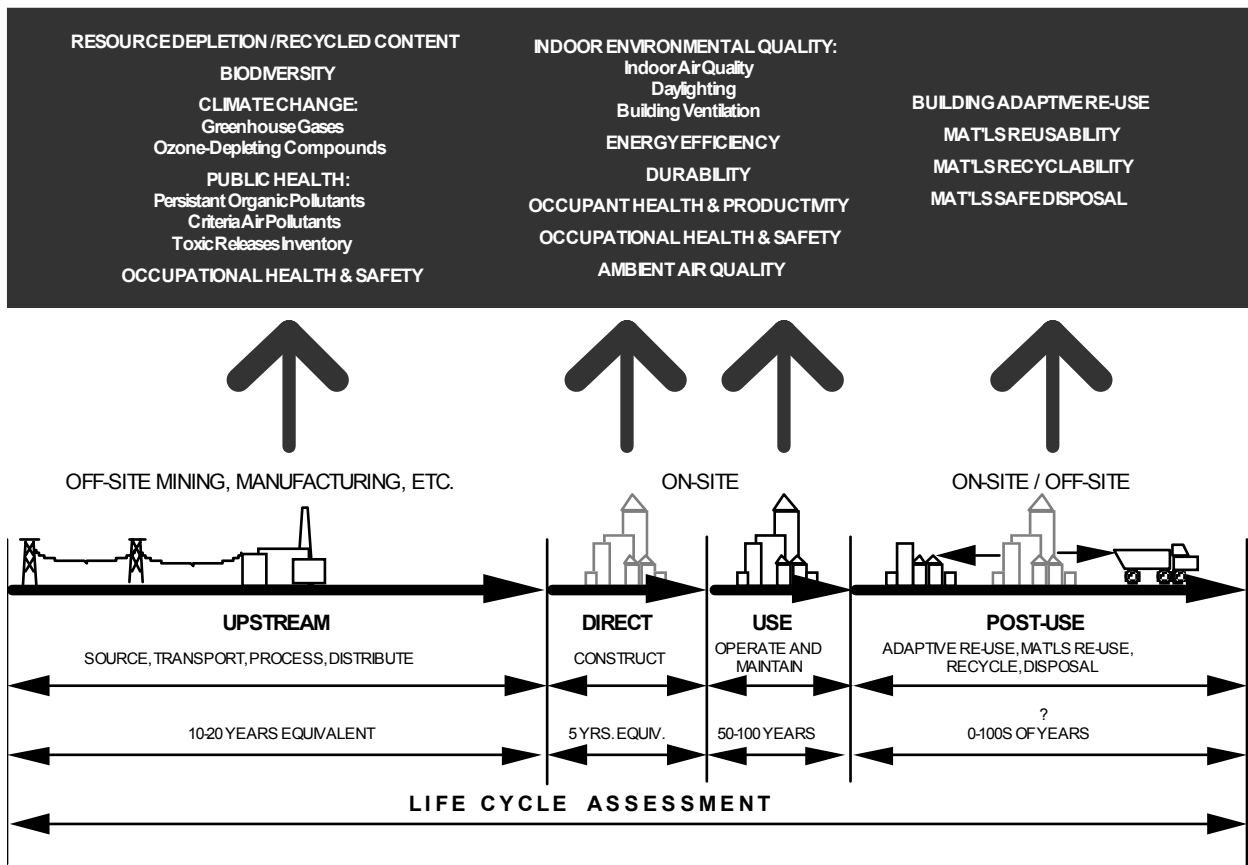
RESOURCE DEPLETION / RECYCLED CONTENT
BIODIVERSITY
CLIMATE CHANGE:
Greenhouse Gases
Ozone-Depleting Compounds
PUBLIC HEALTH:
Persistant Organic Pollutants
Criteria Air Pollutants
Toxic Releases Inventory
OCCUPATIONAL HEALTH & SAFETY

INDOOR ENVIRONMENTAL QUALITY:
Indoor Air Quality
Daylighting
Building Ventilation
ENERGY EFFICIENCY
DURABILITY
OCCUPANT HEALTH & PRODUCTIVITY
OCCUPATIONAL HEALTH & SAFETY
AMBIENT AIR QUALITY

BUILDING ADAPTIVE RE-USE
MAT'LS REUSABILITY
MAT'LS RECYCLABILITY
MAT'LS SAFE DISPOSAL

OFF-SITE MINING, MANUFACTURING, ETC.
ON-SITE
ON-SITE / OFF-SITE

UPSTREAM
SOURCE, TRANSPORT, PROCESS, DISTRIBUTE
DIRECT
CONSTRUCT
USE
OPERATE AND MAINTAIN
POST-USE
ADAPTIVE RE-USE, MAT'LS RE-USE, RECYCLE, DISPOSAL

10-20 YEARS EQUIVALENT
5 YRS. EQUIV.
50-100 YEARS
?
0-100S OF YEARS

LIFE CYCLE ASSESSMENT